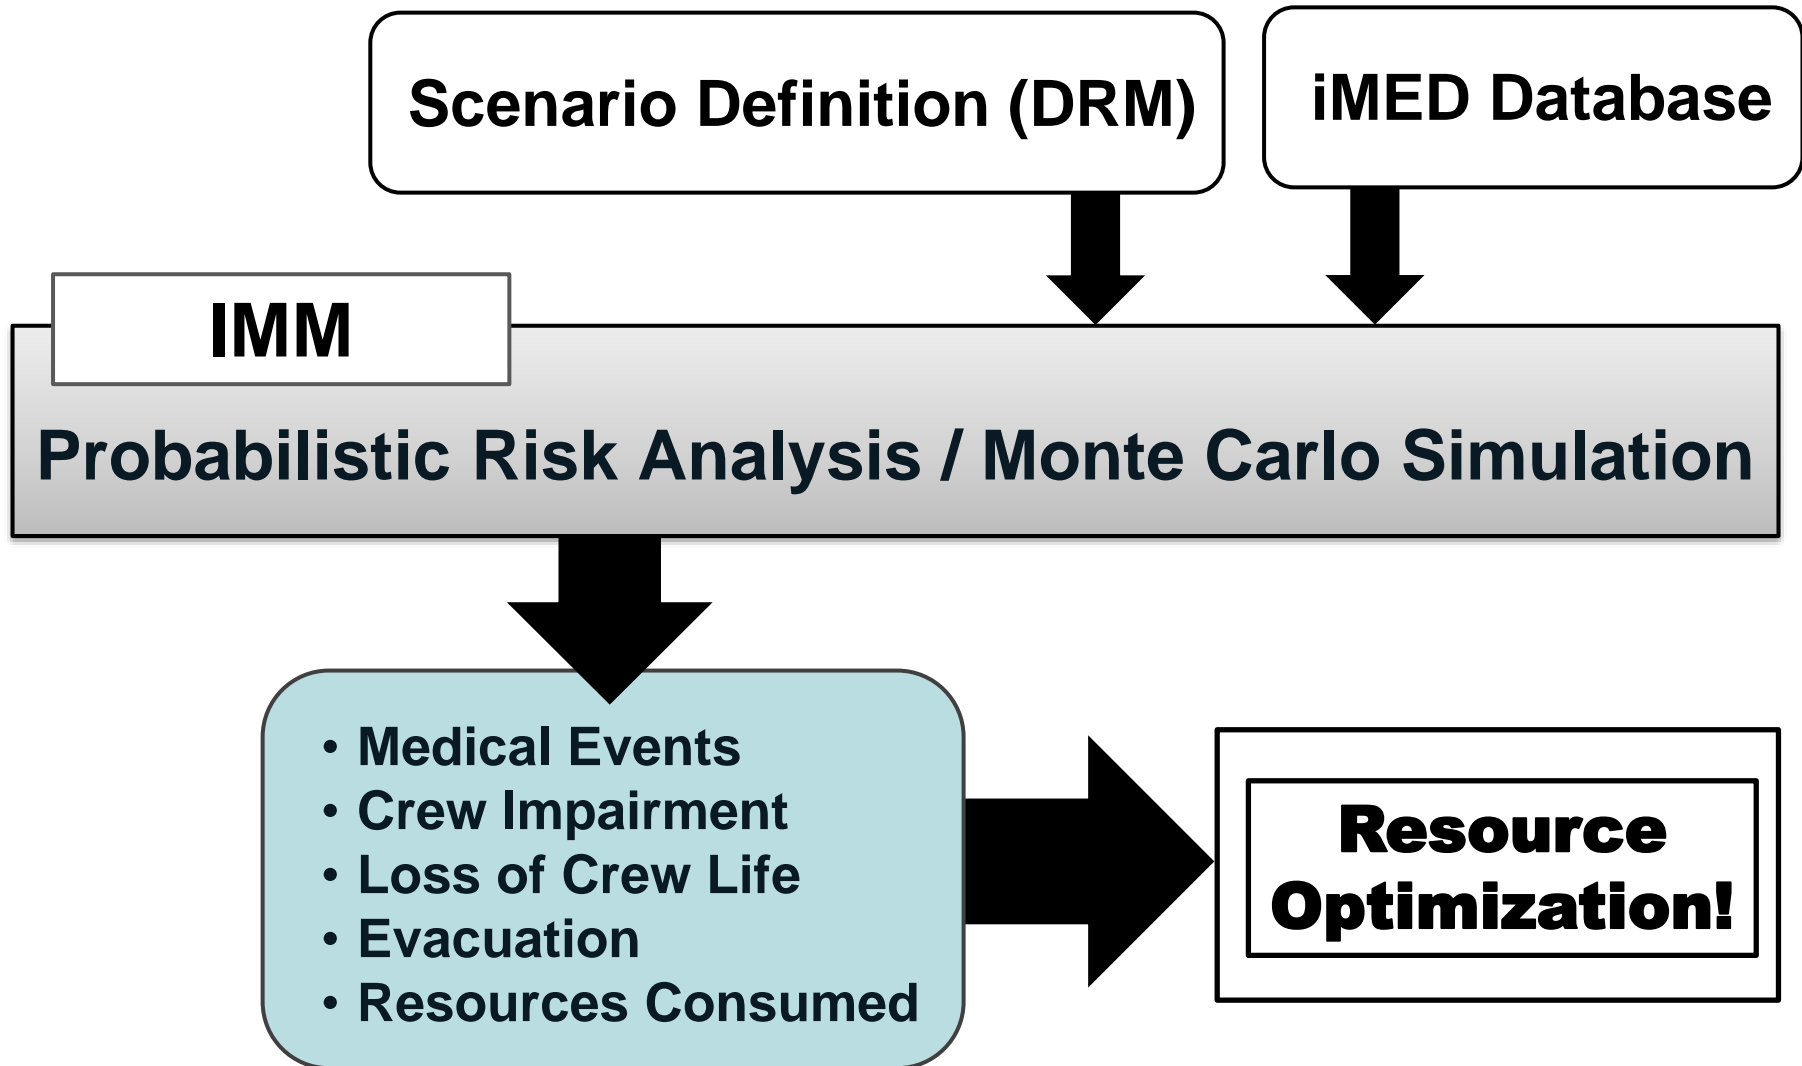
Scenario Definition (DRM)

iMED Database

IMM

Probabilistic Risk Analysis / Monte Carlo Simulation

• Medical Events
• Crew Impairment
• Loss of Crew Life
• Evacuation
• Resources Consumed

Resource Optimization!